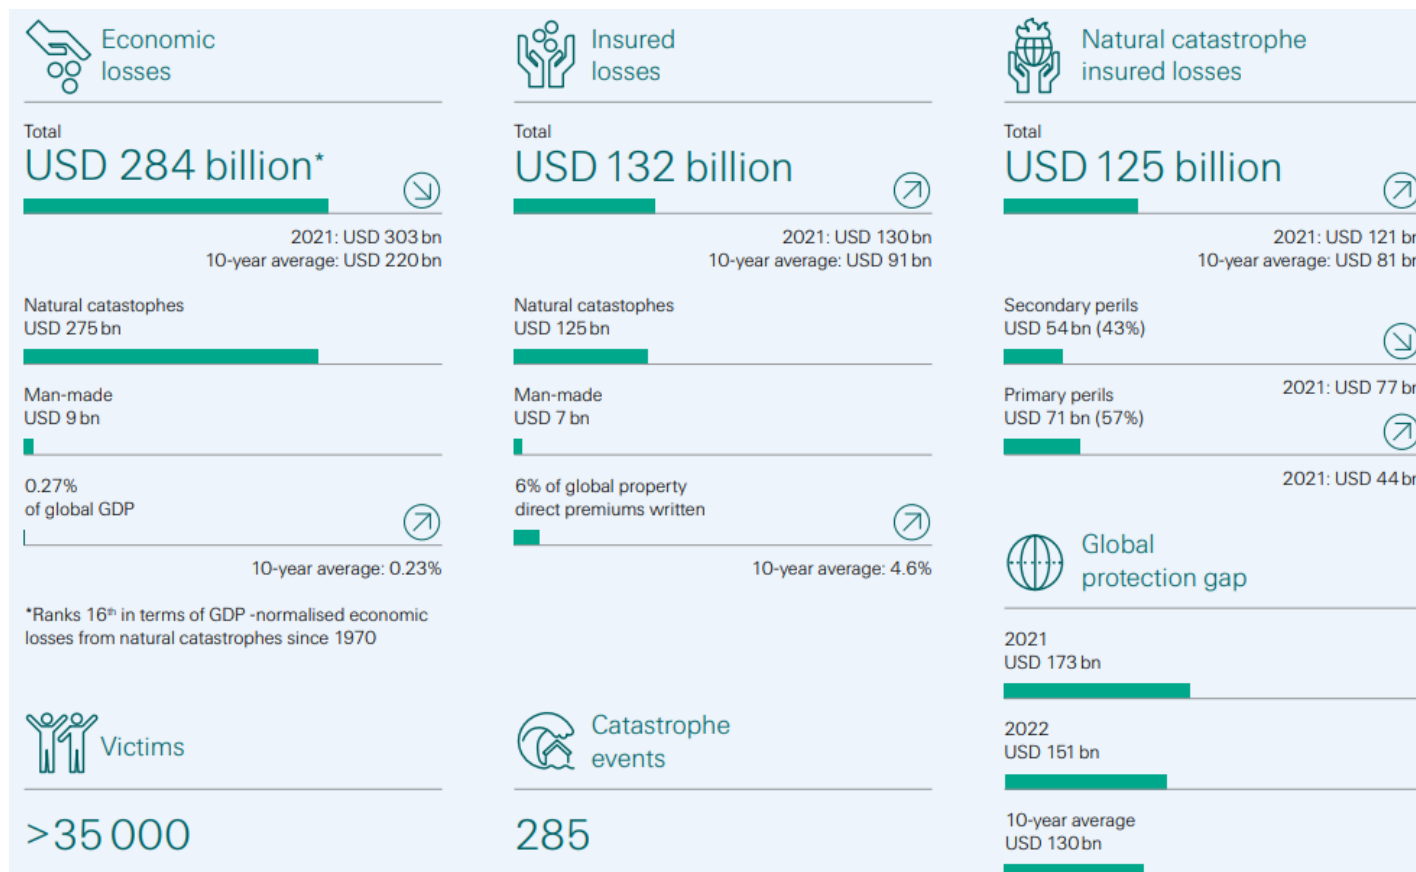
Economic losses

Total
USD 284 billion*

2021: USD 303 bn
10-year average: USD 220 bn

Natural catastrophes
USD 275 bn

Man-made
USD 9 bn

0.27%
of global GDP

10-year average: 0.23%

*Ranks 16th in terms of GDP -normalised economic losses from natural catastrophes since 1970

Victims

>35 000

Insured losses

Total
USD 132 billion

2021: USD 130 bn
10-year average: USD 91 bn

Natural catastrophes
USD 125 bn

Man-made
USD 7 bn

6% of global property direct premiums written

10-year average: 4.6%

Catastrophe events

285

Natural catastrophe insured losses

Total
USD 125 billion

2021: USD 121 b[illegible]
10-year average: USD 81 b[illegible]

Secondary perils
USD 54 bn (43%)

2021: USD 77 b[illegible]

Primary perils
USD 71 bn (57%)

2021: USD 44 b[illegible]

Global protection gap

2021
USD 173 bn

2022
USD 151 bn

10-year average
USD 130 bn